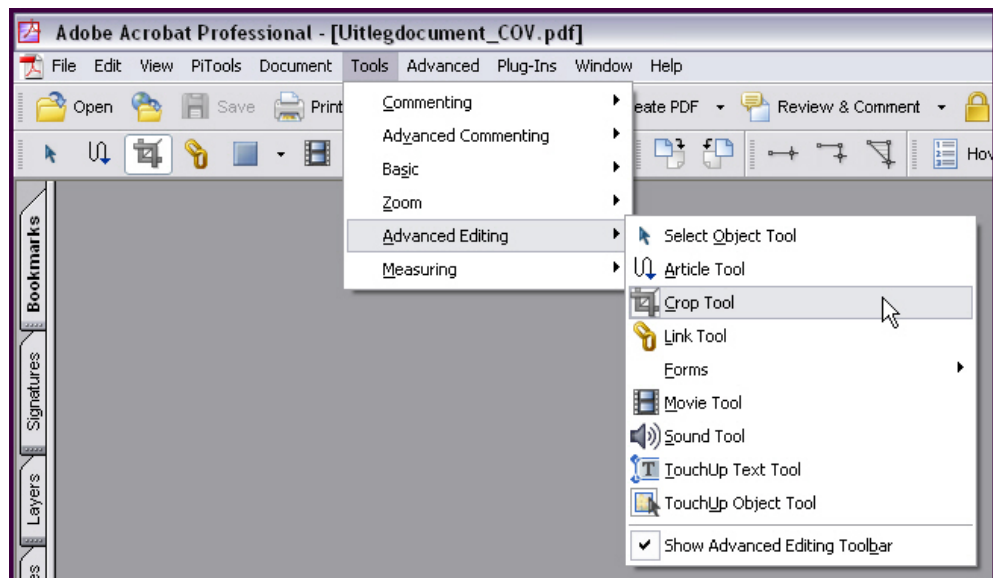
Adobe Acrobat Professional - [Uitlegdocument_COV.pdf]

File Edit View PiTools Document Tools Advanced Plug-Ins Window Help

Open Save Print eate PDF Review & Comment

Ho

Commenting
Advanced Commenting
Basic
Zoom
Advanced Editing
Measuring

Select Object Tool
Article Tool
Crop Tool
Link Tool
Forms
Movie Tool
Sound Tool
TouchUp Text Tool
TouchUp Object Tool
Show Advanced Editing Toolbar

Bookmarks
Signatures
Layers
es